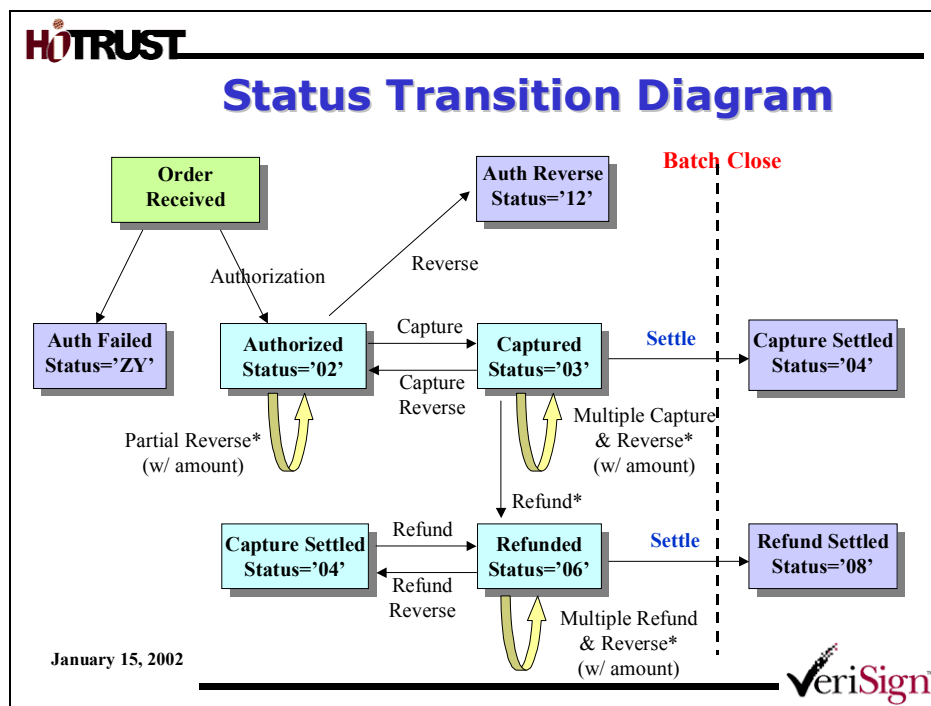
HiTRUST

Status Transition Diagram

Batch Close

Order Received

Auth Reverse Status='12'

Authorization

Reverse

Auth Failed Status='ZY'

Authorized Status='02'

Capture

Captured Status='03'

Settle

Capture Settled Status='04'

Capture Reverse

Partial Reverse* (w/ amount)

Multiple Capture & Reverse* (w/ amount)

Refund*

Capture Settled Status='04'

Refund

Refunded Status='06'

Settle

Refund Settled Status='08'

Refund Reverse

Multiple Refund & Reverse* (w/ amount)

January 15, 2002

VeriSign